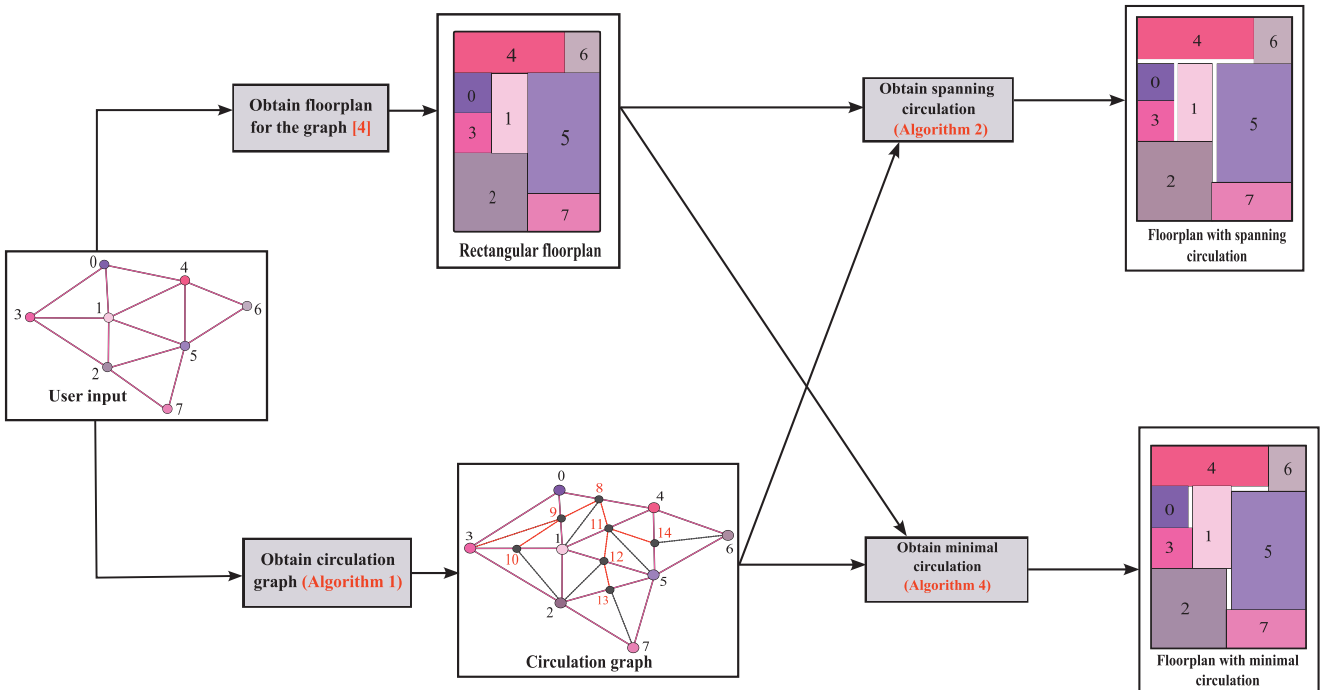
Obtain floorplan for the graph [4]

4
6
0
1
3
5
2
7
Rectangular floorplan

Obtain spanning circulation (Algorithm 2)

4
6
0
1
3
5
2
7
Floorplan with spanning circulation

0
4
1
6
3
5
2
7
User input

Obtain circulation graph (Algorithm 1)

0
8
4
9
11
14
3
1
6
10
12
5
13
2
7
Circulation graph

Obtain minimal circulation (Algorithm 4)

4
6
0
1
3
5
2
7
Floorplan with minimal circulation